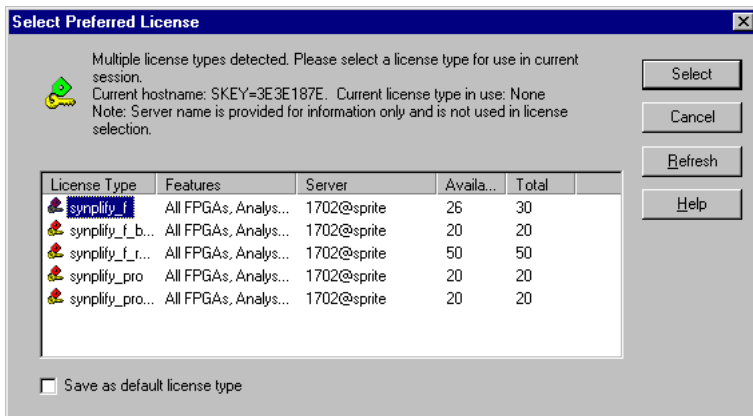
Select Preferred License

Multiple license types detected. Please select a license type for use in current session.
Current hostname: SKEY=3E3E187E. Current license type in use: None
Note: Server name is provided for information only and is not used in license selection.

Select
Cancel
Refresh
Help

| License Type | Features | Server | Availa... | Total |
|---|---|---|---|---|
| synplify_f | All FPGAs, Analys... | 1702@sprite | 26 | 30 |
| synplify_f_b... | All FPGAs, Analys... | 1702@sprite | 20 | 20 |
| synplify_f_r... | All FPGAs, Analys... | 1702@sprite | 50 | 50 |
| synplify_pro | All FPGAs, Analys... | 1702@sprite | 20 | 20 |
| synplify_pro... | All FPGAs, Analys... | 1702@sprite | 20 | 20 |

Save as default license type